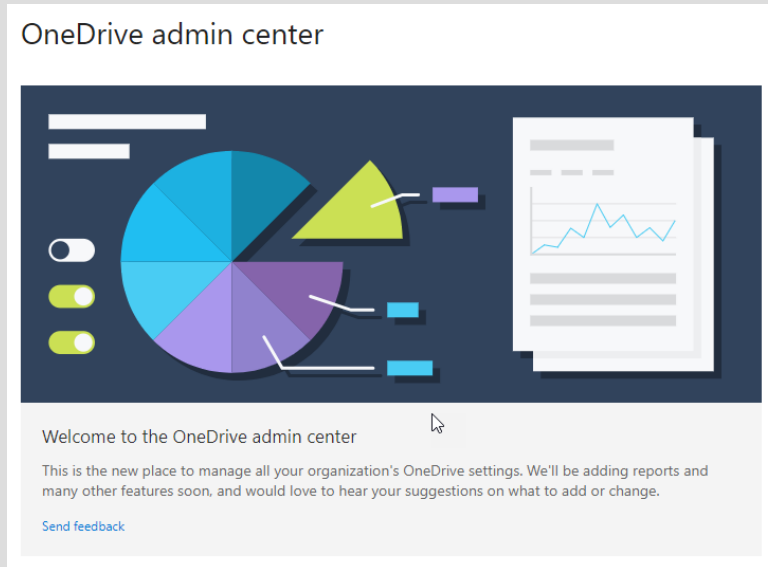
OneDrive admin center

Welcome to the OneDrive admin center

This is the new place to manage all your organization's OneDrive settings. We'll be adding reports and many other features soon, and would love to hear your suggestions on what to add or change.

Send feedback